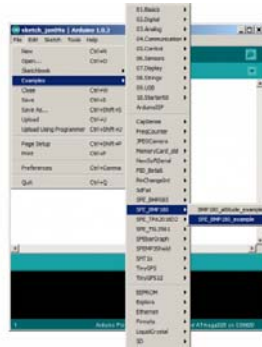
sketch_jan08a | Arduino 1.0.2
File Edit Sketch Tools Help
New Ctrl+N
Open... Ctrl+O
Sketchbook
Examples
Close Ctrl+W
Save Ctrl+S
Save As... Ctrl+Shift+S
Upload Ctrl+U
Upload Using Programmer Ctrl+Shift+U
Page Setup Ctrl+Shift+P
Print Ctrl+P
Preferences Ctrl+Comma
Quit Ctrl+Q

01.Basics
02.Digital
03.Analog
04.Communication
05.Control
06.Sensors
07.Display
08.Strings
09.USB
10.StarterKit
ArduinoISP
Capsense
FreqCounter
JPEGCamera
MemoryCard_old
NewSoftSerial
PID_Beta6
PinChangeInt
SdFat
SFE_BMP085
SFE_BMP180
SFE_TMP102
SFE_TSL2561
SFEbarGraph
SFEMP3Shield
SPI
TinyGPS
TinyGPS12
EEPROM
Esplora
Ethernet
Firmata
LiquidCrystal
SD

SFE_BMP180_altitude_example
SFE_BMP180_example

1 Arduino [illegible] ATmega328 on COM00